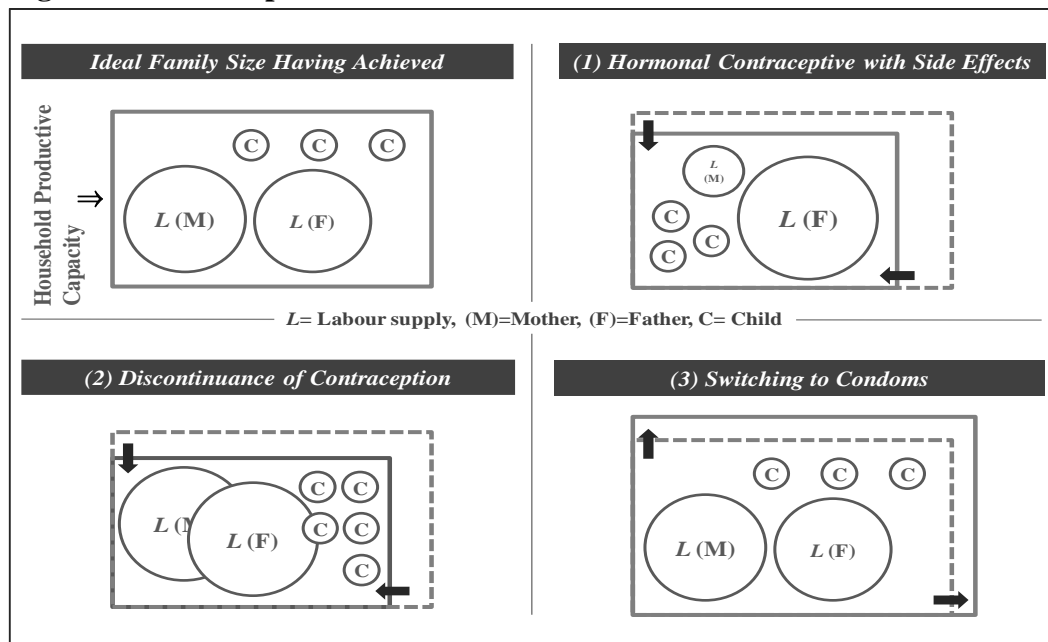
Ideal Family Size Having Achieved

(1) Hormonal Contraceptive with Side Effects

Household Productive Capacity

⇒

C C C

$L$ (M)

$L$ (F)

$L$ (M)

C C C

$L$ (F)

$L$= Labour supply, (M)=Mother, (F)=Father, C= Child

(2) Discontinuance of Contraception

(3) Switching to Condoms

$L$ (M

$L$ (F)

C C C C C C

C C C

$L$ (M)

$L$ (F)